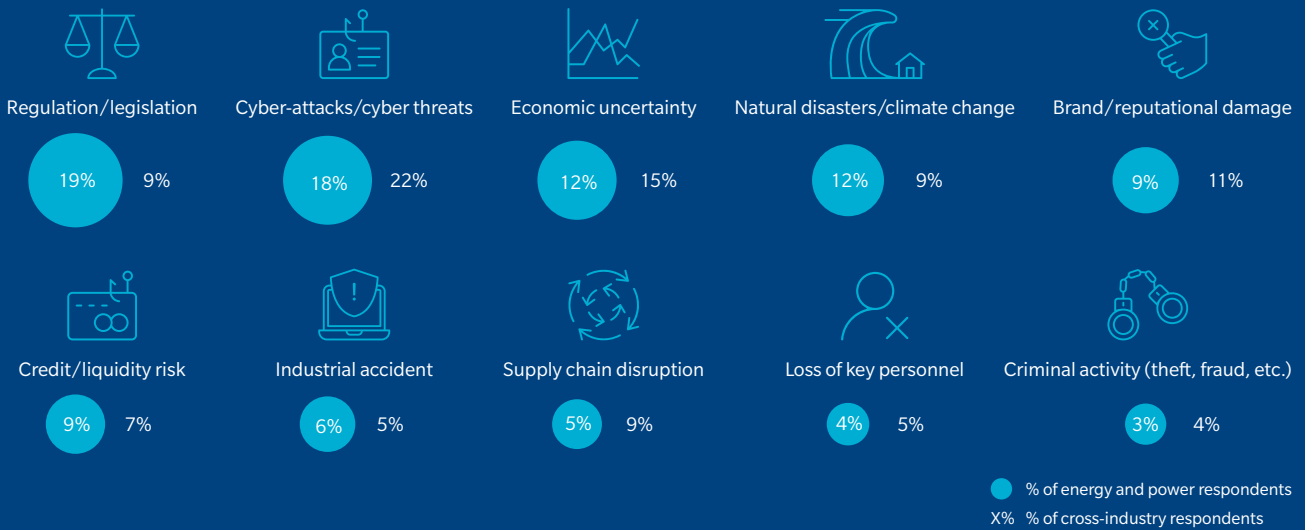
Regulation/legislation
19% 9%

Cyber-attacks/cyber threats
18% 22%

Economic uncertainty
12% 15%

Natural disasters/climate change
12% 9%

Brand/reputational damage
9% 11%

Credit/liquidity risk
9% 7%

Industrial accident
6% 5%

Supply chain disruption
5% 9%

Loss of key personnel
4% 5%

Criminal activity (theft, fraud, etc.)
3% 4%

% of energy and power respondents
X% % of cross-industry respondents